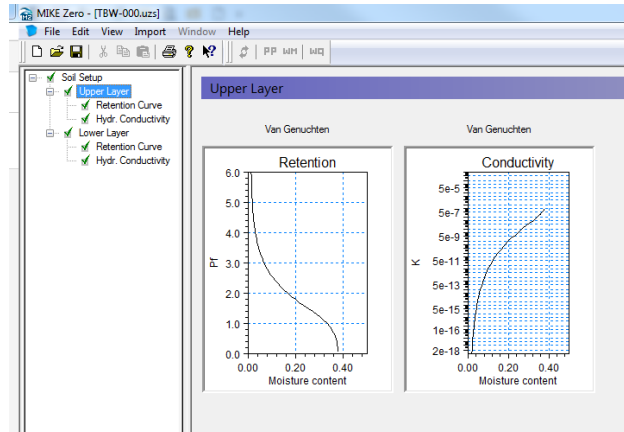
MIKE Zero - [TBW-000.uzs]

File Edit View Import Window Help

PP WM WQ

Soil Setup
Upper Layer
Retention Curve
Hydr. Conductivity
Lower Layer
Retention Curve
Hydr. Conductivity

Upper Layer

Van Genuchten

Van Genuchten

Retention

6.0
5.0
4.0
3.0
2.0
1.0
0.0
Pf
0.00 0.20 0.40
Moisture content

Conductivity

5e-5
5e-7
5e-9
5e-11
5e-13
5e-15
1e-16
2e-18
K
0.00 0.20 0.40
Moisture content